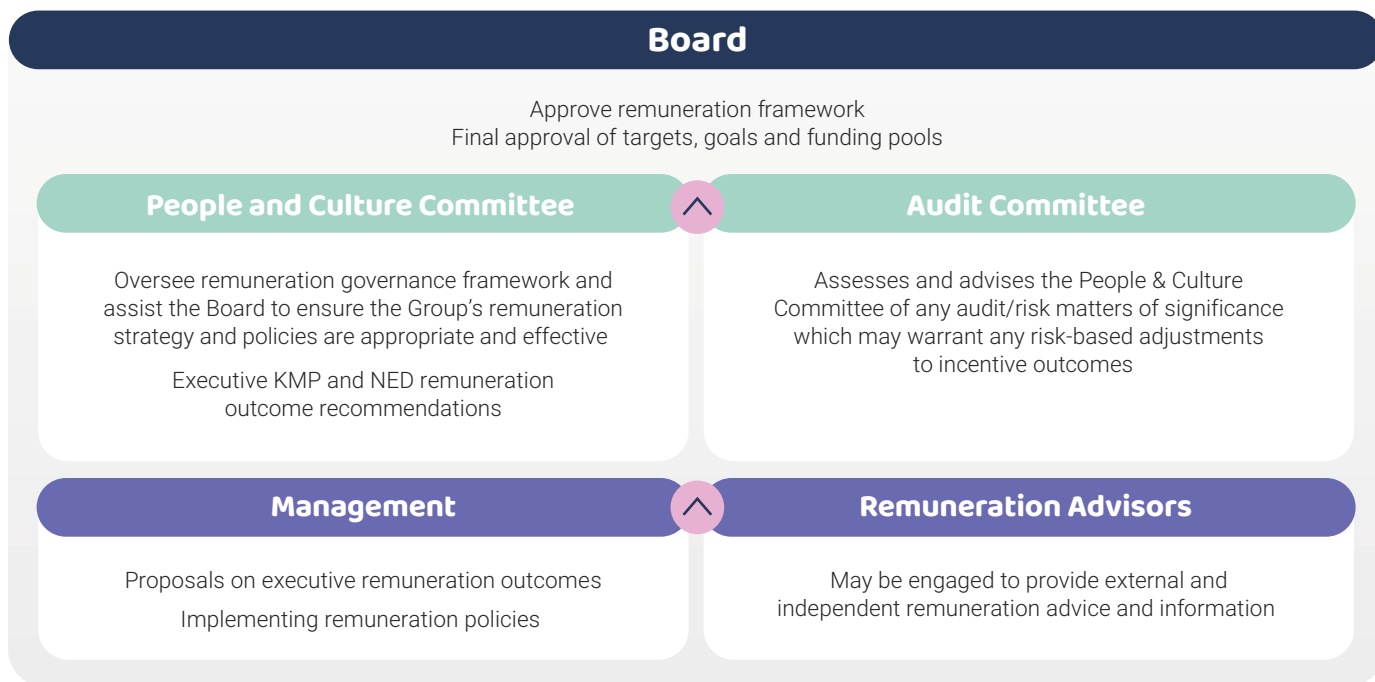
Board

Approve remuneration framework
Final approval of targets, goals and funding pools

People and Culture Committee

Oversee remuneration governance framework and assist the Board to ensure the Group's remuneration strategy and policies are appropriate and effective

Executive KMP and NED remuneration outcome recommendations

Audit Committee

Assesses and advises the People & Culture Committee of any audit/risk matters of significance which may warrant any risk-based adjustments to incentive outcomes

Management

Proposals on executive remuneration outcomes

Implementing remuneration policies

Remuneration Advisors

May be engaged to provide external and independent remuneration advice and information